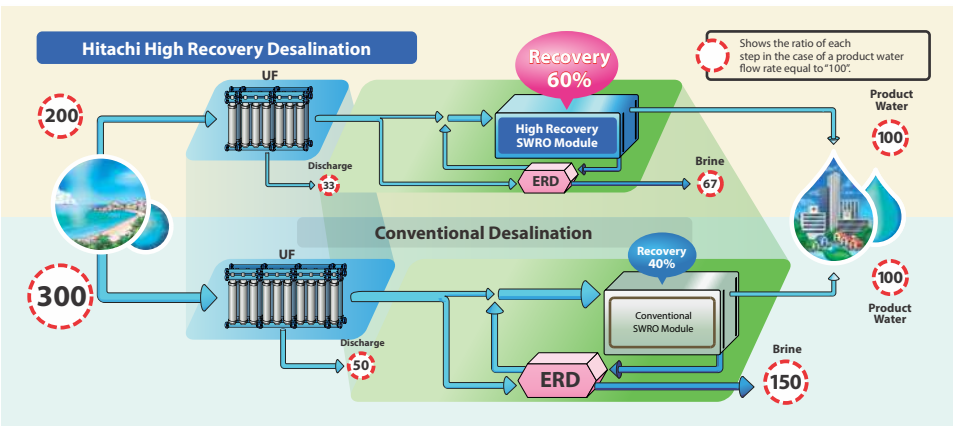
Hitachi High Recovery Desalination

Recovery 60%

Shows the ratio of each step in the case of a product water flow rate equal to "100".

200

UF

High Recovery SWRO Module

Product Water

100

Discharge

33

ERD

Brine

67

Conventional Desalination

Recovery 40%

300

UF

Conventional SWRO Module

100

Product Water

Discharge

50

ERD

Brine

150